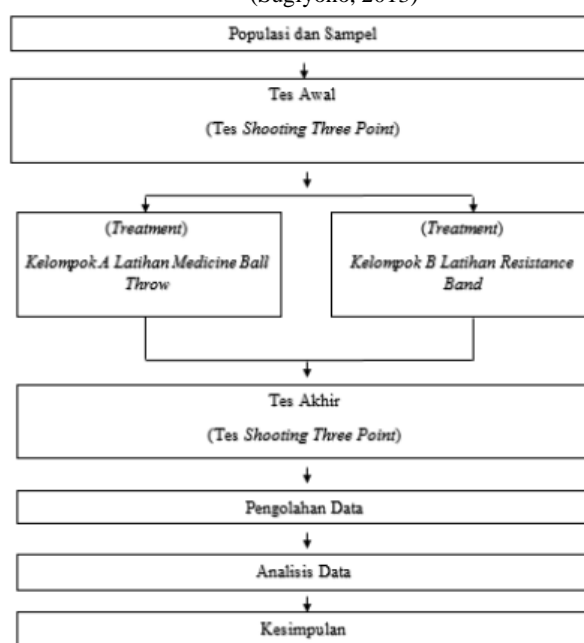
(Sugiyono, 2015)

Populasi dan Sampel

Tes Awal

(Tes *Shooting Three Point*)

(*Treatment*)

*Kelompok A Latihan Medicine Ball Throw*

(*Treatment*)

*Kelompok B Latihan Resistance Band*

Tes Akhir

(Tes *Shooting Three Point*)

Pengolahan Data

Analisis Data

Kesimpulan